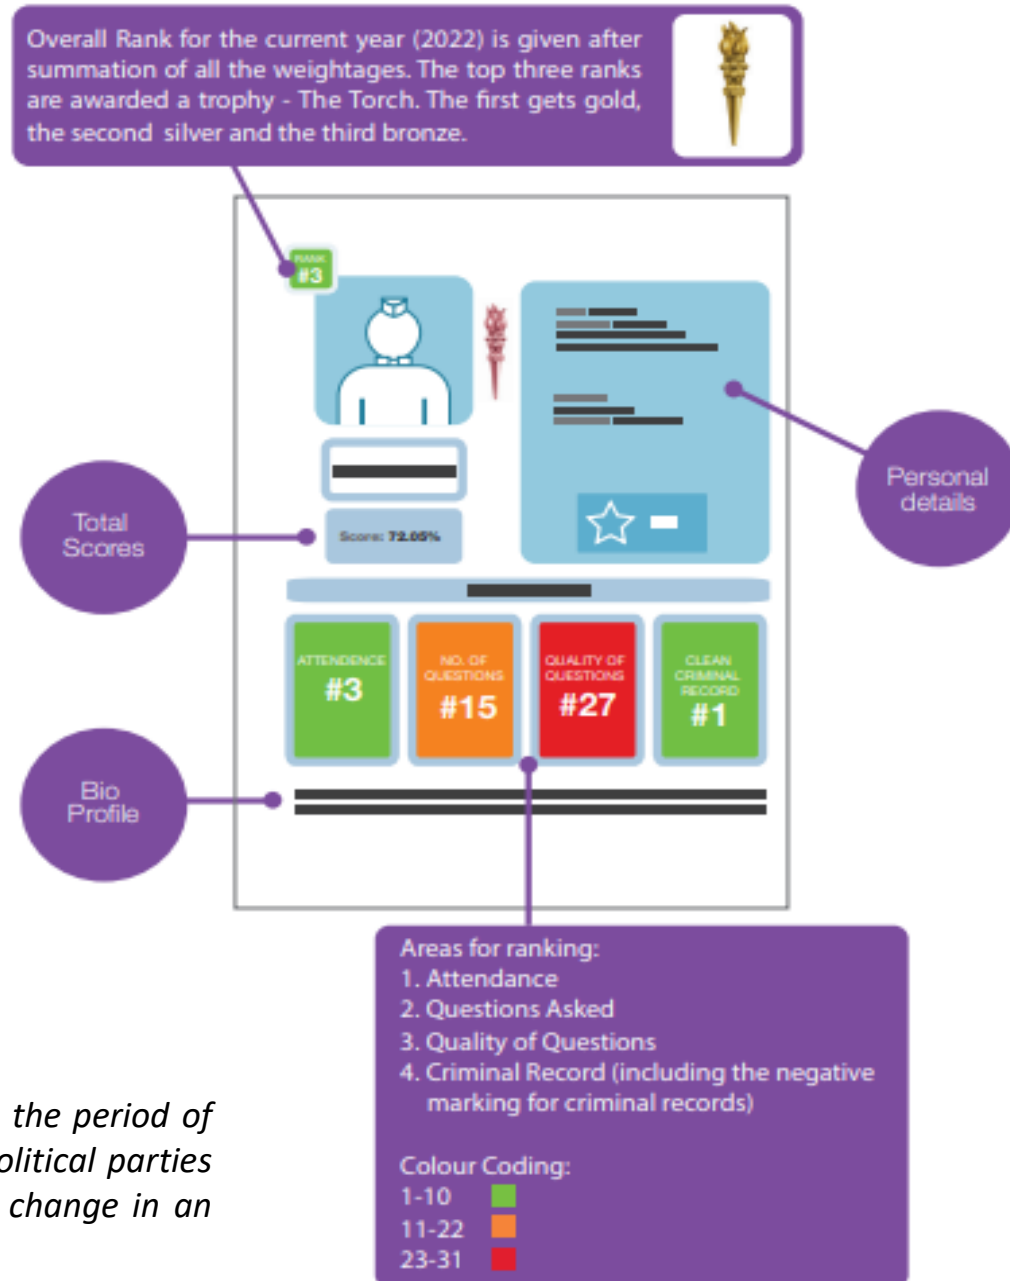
Overall Rank for the current year (2022) is given after summation of all the weightages. The top three ranks are awarded a trophy - The Torch. The first gets gold, the second silver and the third bronze.

RANK
#3

Score: 72.05%

Total Scores

Personal details

ATTENDENCE
#3

NO. OF QUESTIONS
#15

QUALITY OF QUESTIONS
#27

CLEAN CRIMINAL RECORD
#1

Bio Profile

Areas for ranking:
1. Attendance
2. Questions Asked
3. Quality of Questions
4. Criminal Record (including the negative marking for criminal records)

Colour Coding:
1-10
11-22
23-31

the period of
olitical parties
change in an